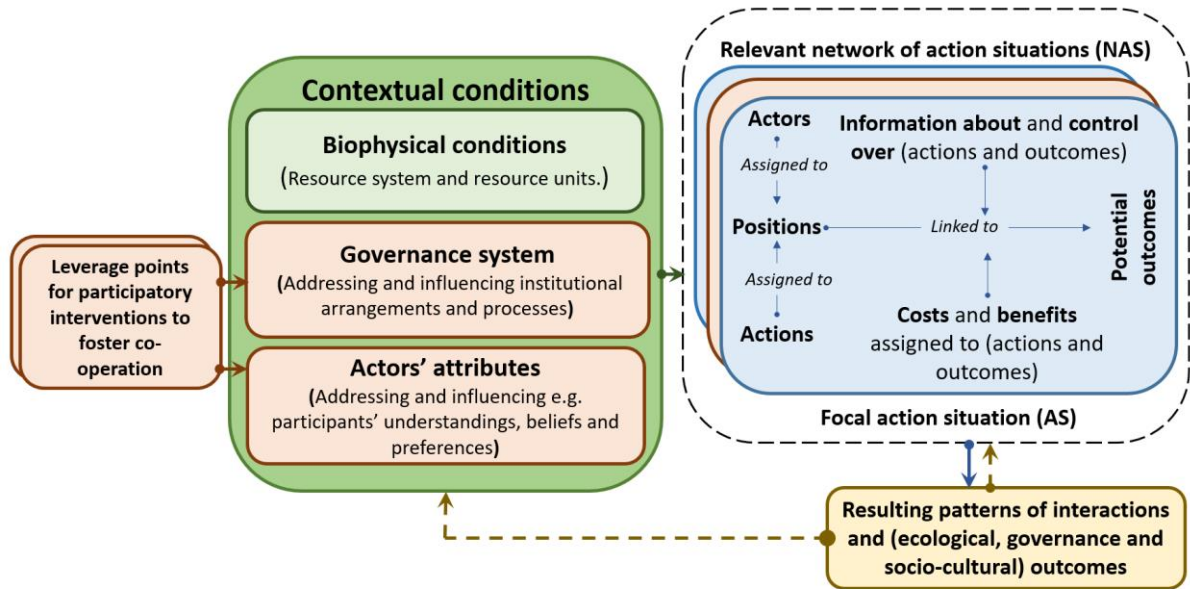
Leverage points for participatory interventions to foster co-operation

Contextual conditions

Biophysical conditions

(Resource system and resource units.)

Governance system

(Addressing and influencing institutional arrangements and processes)

Actors' attributes

(Addressing and influencing e.g. participants' understandings, beliefs and preferences)

Relevant network of action situations (NAS)

Actors

Assigned to

Positions

Assigned to

Actions

Information about and control over (actions and outcomes)

Linked to

Potential outcomes

Costs and benefits assigned to (actions and outcomes)

Focal action situation (AS)

Resulting patterns of interactions and (ecological, governance and socio-cultural) outcomes